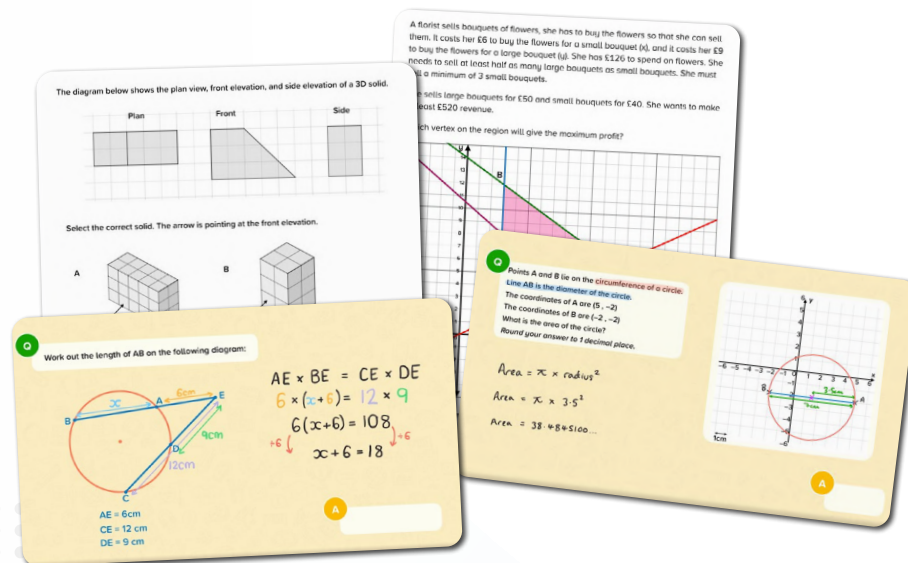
A florist sells bouquets of flowers, she has to buy the flowers so that she can sell them. It costs her £6 to buy the flowers for a small bouquet (x), and it costs her £9 to buy the flowers for a large bouquet (y). She has £126 to spend on flowers. She needs to sell at least half as many large bouquets as small bouquets. She must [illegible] a minimum of 3 small bouquets.

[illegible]e sells large bouquets for £50 and small bouquets for £40. She wants to make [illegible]least £520 revenue.

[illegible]ch vertex on the region will give the maximum profit?

B

The diagram below shows the plan view, front elevation, and side elevation of a 3D solid.

Plan

Front

Side

Select the correct solid. The arrow is pointing at the front elevation.

A

B

Q

Work out the length of AB on the following diagram:

6cm

x

B

A

E

D

9cm

12cm

C

AE = 6cm

CE = 12 cm

DE = 9 cm

$AE \times BE = CE \times DE$

$6 \times (x+6) = 12 \times 9$

$6(x+6) = 108$

$\div 6$

$x + 6 = 18$

$\div 6$

A

Q

Points A and B lie on the circumference of a circle.
Line AB is the diameter of the circle.
The coordinates of A are (5, −2)
The coordinates of B are (−2, −2)
What is the area of the circle?
Round your answer to 1 decimal place.

$Area = \pi \times radius^2$

$Area = \pi \times 3.5^2$

$Area = 38.4845100...$

y

x

B

A

3.5cm

7cm

1cm

A